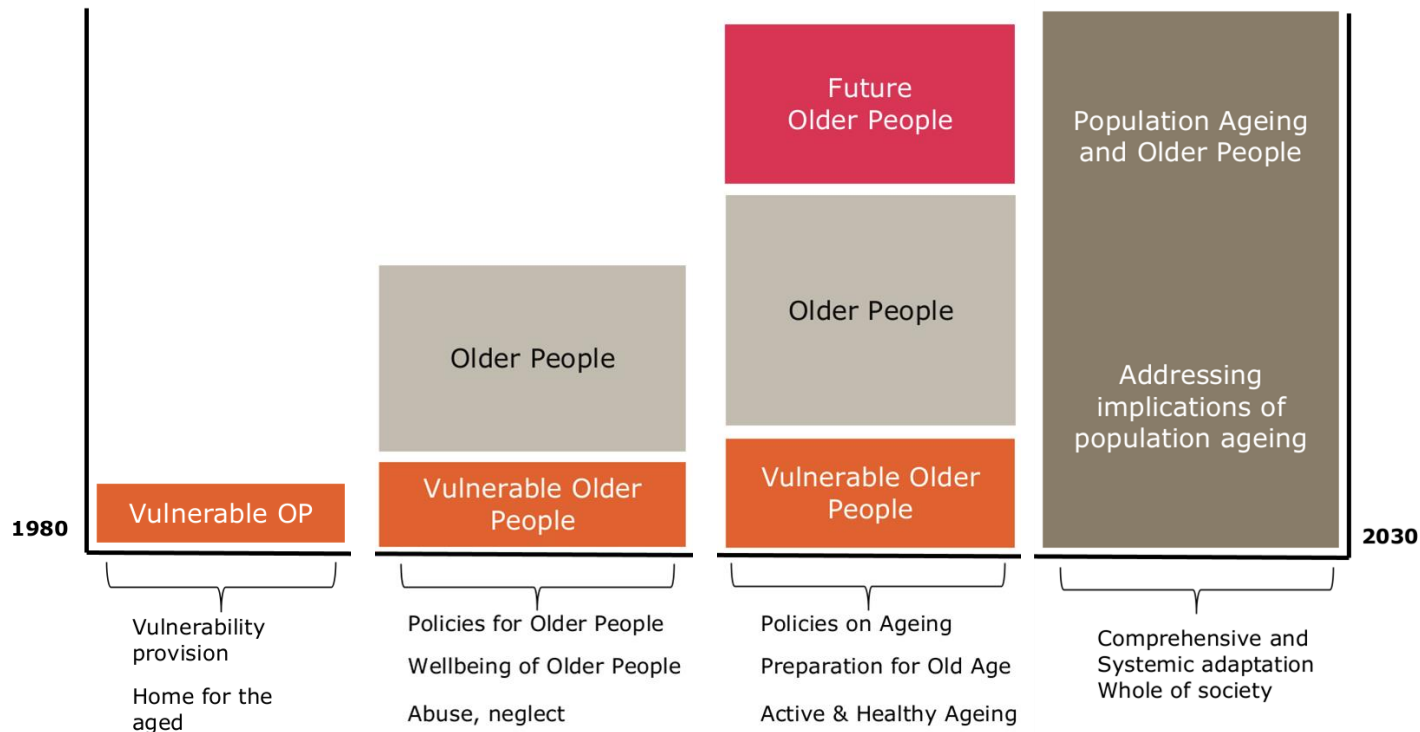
1980

Vulnerable OP

Vulnerability provision

Home for the aged

Older People

Vulnerable Older People

Policies for Older People

Wellbeing of Older People

Abuse, neglect

Future Older People

Older People

Vulnerable Older People

Policies on Ageing

Preparation for Old Age

Active & Healthy Ageing

Population Ageing and Older People

Addressing implications of population ageing

2030

Comprehensive and Systemic adaptation Whole of society